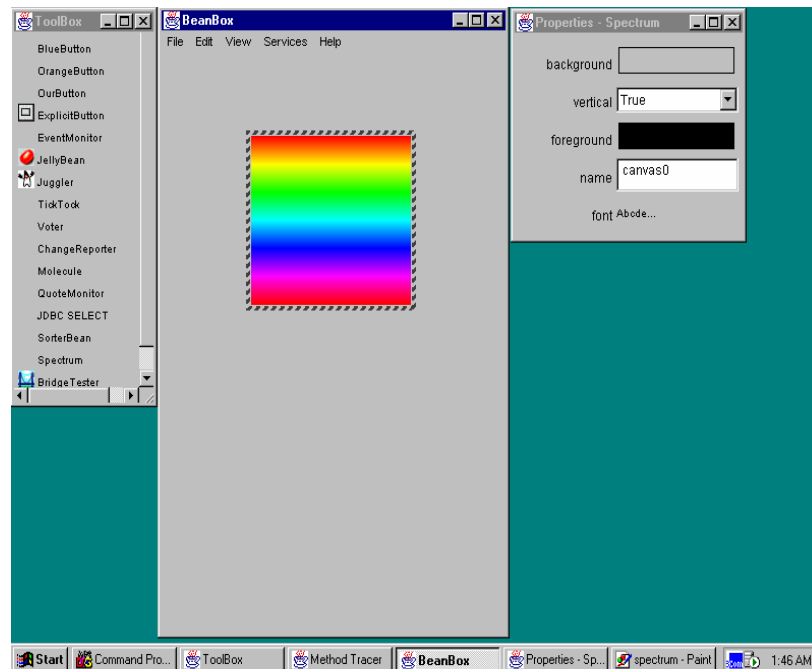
ToolBox
BlueButton
OrangeButton
OurButton
ExplicitButton
EventMonitor
JellyBean
Juggler
TickTock
Voter
ChangeReporter
Molecule
QuoteMonitor
JDBC SELECT
SorterBean
Spectrum
BridgeTester

BeanBox
File Edit View Services Help

Properties - Spectrum
background
vertical True
foreground
name canvas0
font Abcde...

Start | Command Pro... | ToolBox | Method Tracer | BeanBox | Properties - Sp... | spectrum - Paint | 1:46 AM